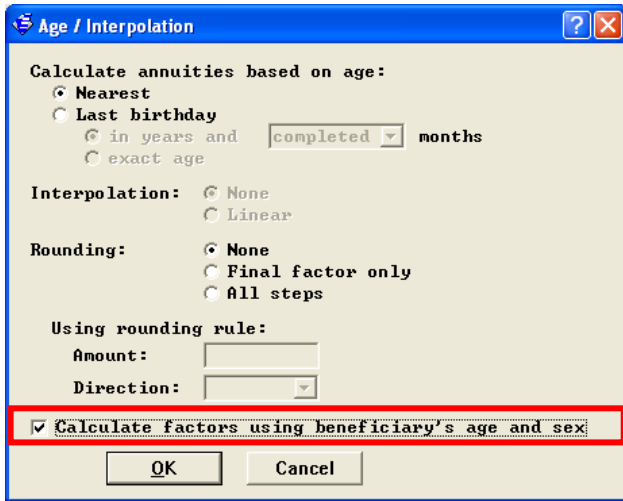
Age / Interpolation

?

Calculate annuities based on age:
Nearest
Last birthday
in years and completed months
exact age

Interpolation: None
Linear

Rounding: None
Final factor only
All steps

Using rounding rule:
Amount:
Direction:

Calculate factors using beneficiary's age and sex

OK Cancel